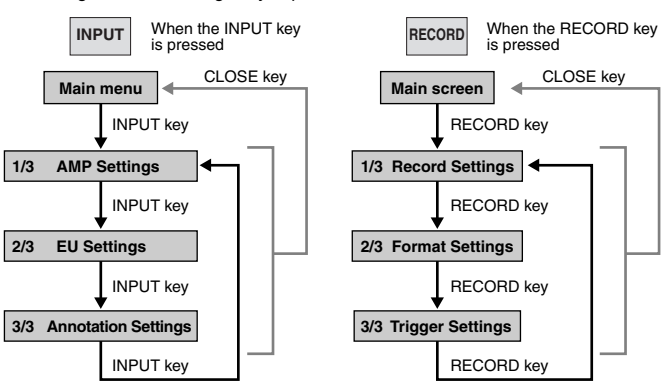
INPUT When the INPUT key is pressed

Main menu

CLOSE key

INPUT key

1/3 AMP Settings

INPUT key

2/3 EU Settings

INPUT key

3/3 Annotation Settings

INPUT key

RECORD When the RECORD key is pressed

Main screen

CLOSE key

RECORD key

1/3 Record Settings

RECORD key

2/3 Format Settings

RECORD key

3/3 Trigger Settings

RECORD key